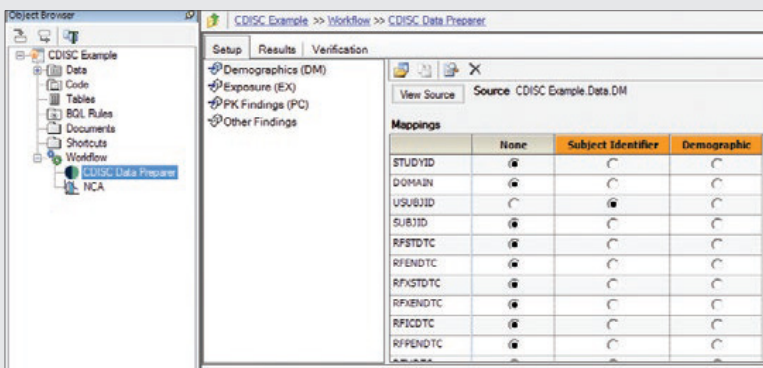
Object Browser

CDISC Example
Data
Code
Tables
BQL Rules
Documents
Shortcuts
Workflow
CDISC Data Preparer
NCA

CDISC Example >> Workflow >> CDISC Data Preparer

Setup | Results | Verification

Demographics (DM)
Exposure (EX)
PK Findings (PC)
Other Findings

View Source   Source CDISC Example.Data.DM

Mappings

| | None | Subject Identifier | Demographic |
|---|---|---|---|
| STUDYID | ◉ | ○ | ○ |
| DOMAIN | ◉ | ○ | ○ |
| USUBJID | ○ | ◉ | ○ |
| SUBJID | ◉ | ○ | ○ |
| RFSTDTC | ◉ | ○ | ○ |
| RFENDTC | ◉ | ○ | ○ |
| RFXSTDTC | ◉ | ○ | ○ |
| RFXENDTC | ◉ | ○ | ○ |
| RFICDTC | ◉ | ○ | ○ |
| RFPENDTC | ◉ | ○ | ○ |
| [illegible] | | | |